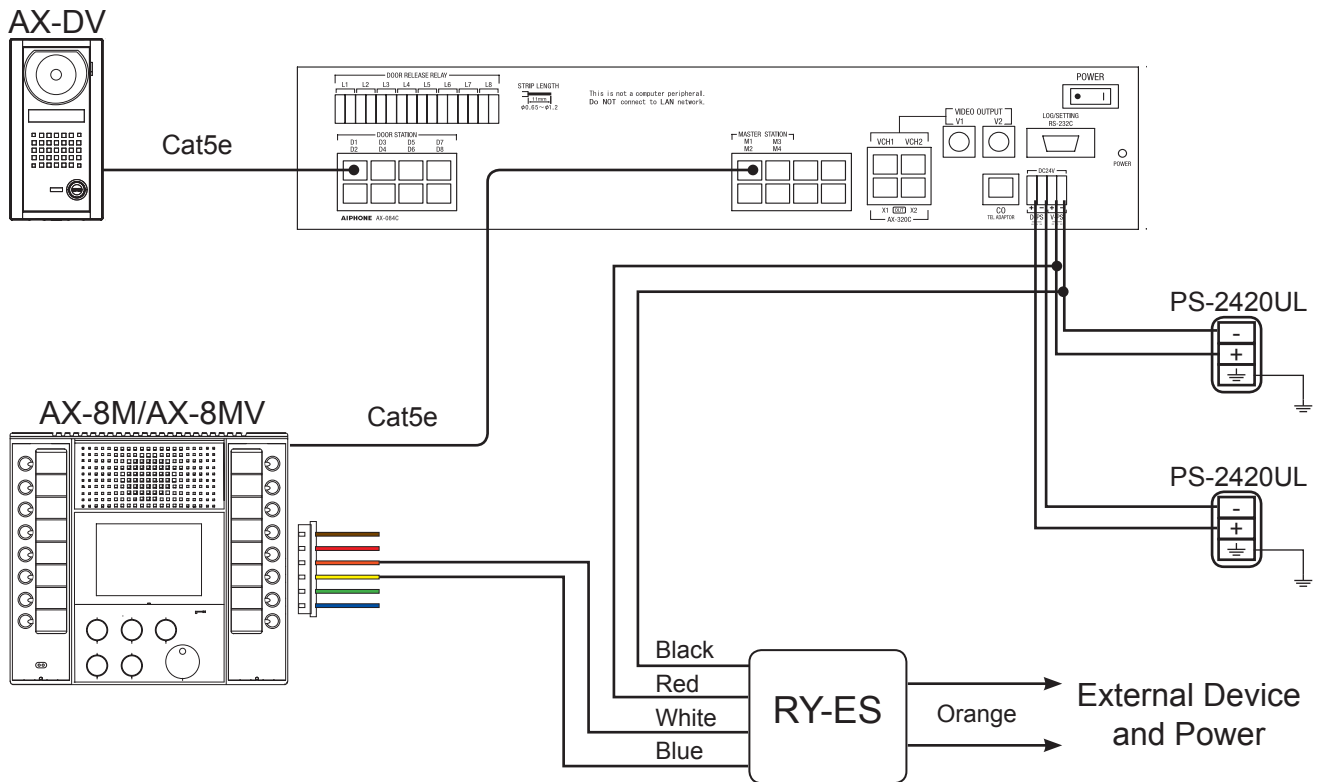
AX-DV

Cat5e

DOOR RELEASE RELAY
L1 L2 L3 L4 L5 L6 L7 L8

STRIP LENGTH
11mm
Φ0.65~Φ1.2

This is not a computer peripheral.
Do NOT connect to LAN network.

POWER

VIDEO OUTPUT
V1 V2

LOG/SETTING
RS-232C

POWER

DOOR STATION
D1 D3 D5 D7
D2 D4 D6 D8

MASTER STATION
M1 M3
M2 M4

VCH1 VCH2

X1 X2
AX-320C

CO
TEL ADAPTOR

DC24V
+ - + -
D-PS V-PS

AIPHONE AX-084C

PS-2420UL
-
+

AX-8M/AX-8MV

Cat5e

PS-2420UL
-
+

Black
Red
White
Blue

RY-ES

Orange

External Device
and Power